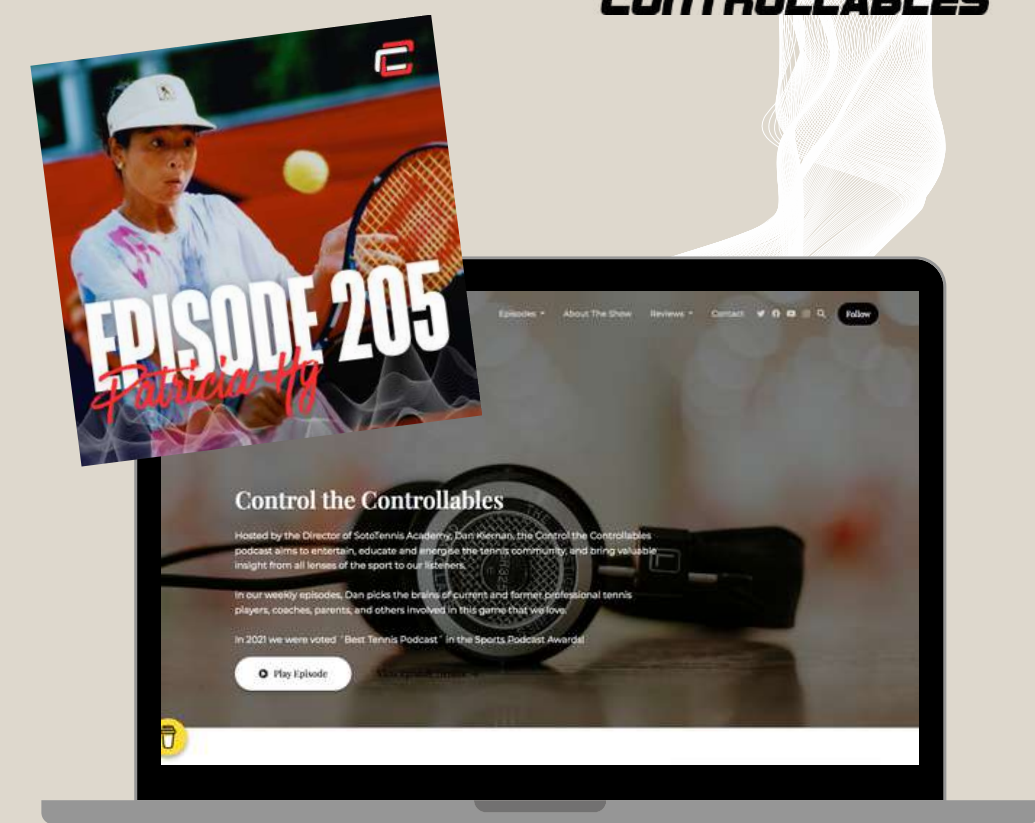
CONTROLLABLES

EPISODE 205
Patricia Hy

Episodes About The Show Reviews Contact Follow

Control the Controllables

Hosted by the Director of SotoTennis Academy, Dan Kiernan, the Control the Controllables podcast aims to entertain, educate and energise the tennis community, and bring valuable insight from all lenses of the sport to our listeners.

In our weekly episodes, Dan picks the brains of current and former professional tennis players, coaches, parents, and others involved in this game that we love.

In 2021 we were voted "Best Tennis Podcast" in the Sports Podcast Awards!

Play Episode